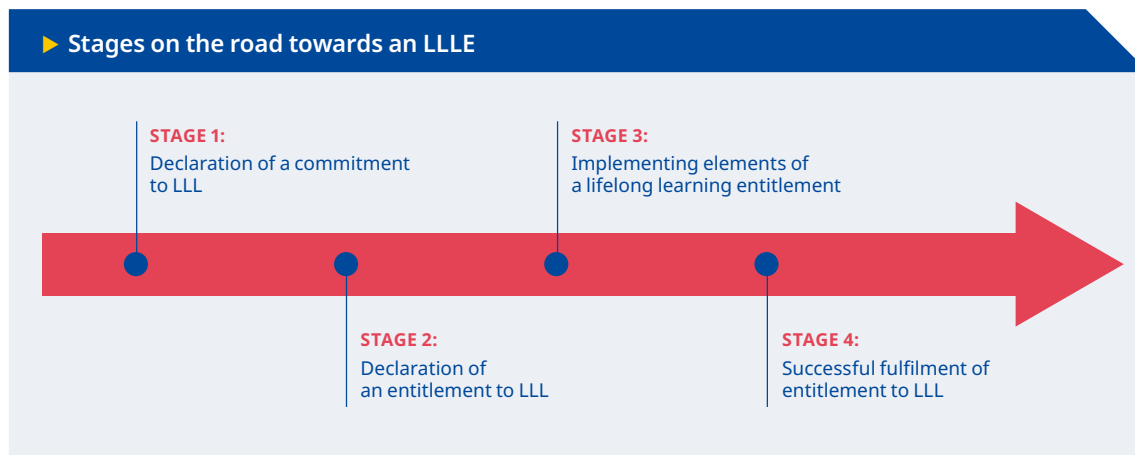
Stages on the road towards an LLLE

STAGE 1:
Declaration of a commitment to LLL

STAGE 3:
Implementing elements of a lifelong learning entitlement

STAGE 2:
Declaration of an entitlement to LLL

STAGE 4:
Successful fulfilment of entitlement to LLL